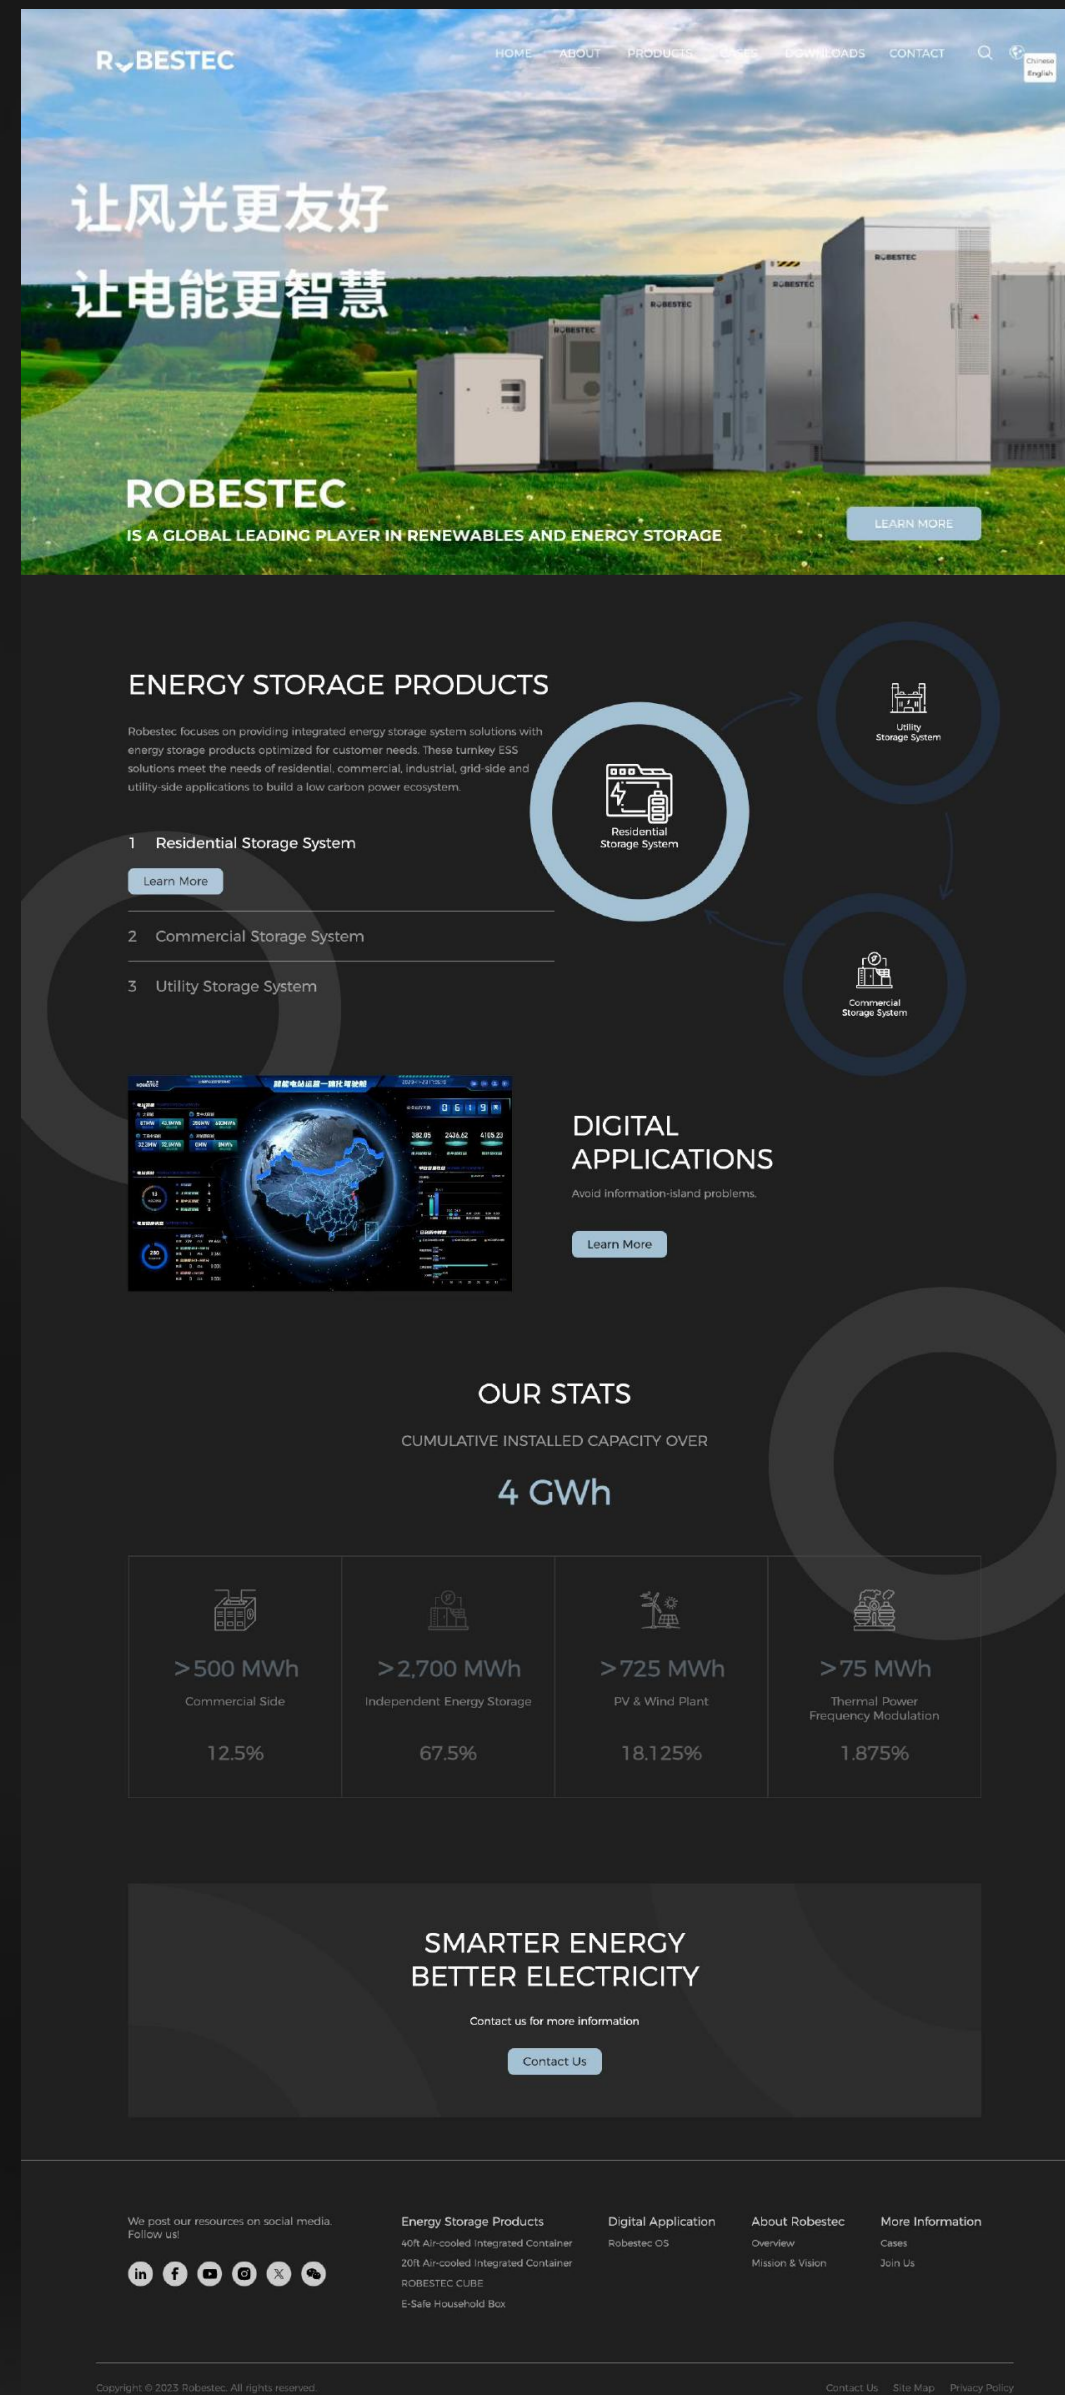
ROBESTEC

HOME ABOUT PRODUCTS CASES DOWNLOADS CONTACT

Chinese
English

让风光更友好
让电能更智慧

ROBESTEC
IS A GLOBAL LEADING PLAYER IN RENEWABLES AND ENERGY STORAGE

LEARN MORE

ENERGY STORAGE PRODUCTS

Robestec focuses on providing integrated energy storage system solutions with energy storage products optimized for customer needs. These turnkey ESS solutions meet the needs of residential, commercial, industrial, grid-side and utility-side applications to build a low carbon power ecosystem.

1 Residential Storage System

Learn More

2 Commercial Storage System

3 Utility Storage System

Utility Storage System

Residential Storage System

Commercial Storage System

DIGITAL APPLICATIONS

Avoid information-island problems.

Learn More

OUR STATS

CUMULATIVE INSTALLED CAPACITY OVER

4 GWh

| >500 MWh | >2,700 MWh | >725 MWh | >75 MWh |
|---|---|---|---|
| Commercial Side | Independent Energy Storage | PV & Wind Plant | Thermal Power Frequency Modulation |
| 12.5% | 67.5% | 18.125% | 1.875% |

SMARTER ENERGY
BETTER ELECTRICITY

Contact us for more information

Contact Us

We post our resources on social media. Follow us!

Energy Storage Products
40ft Air-cooled Integrated Container
20ft Air-cooled Integrated Container
ROBESTEC CUBE
E-Safe Household Box

Digital Application
Robestec OS

About Robestec
Overview
Mission & Vision

More Information
Cases
Join Us

Copyright © 2023 Robestec. All rights reserved.

Contact Us Site Map Privacy Policy